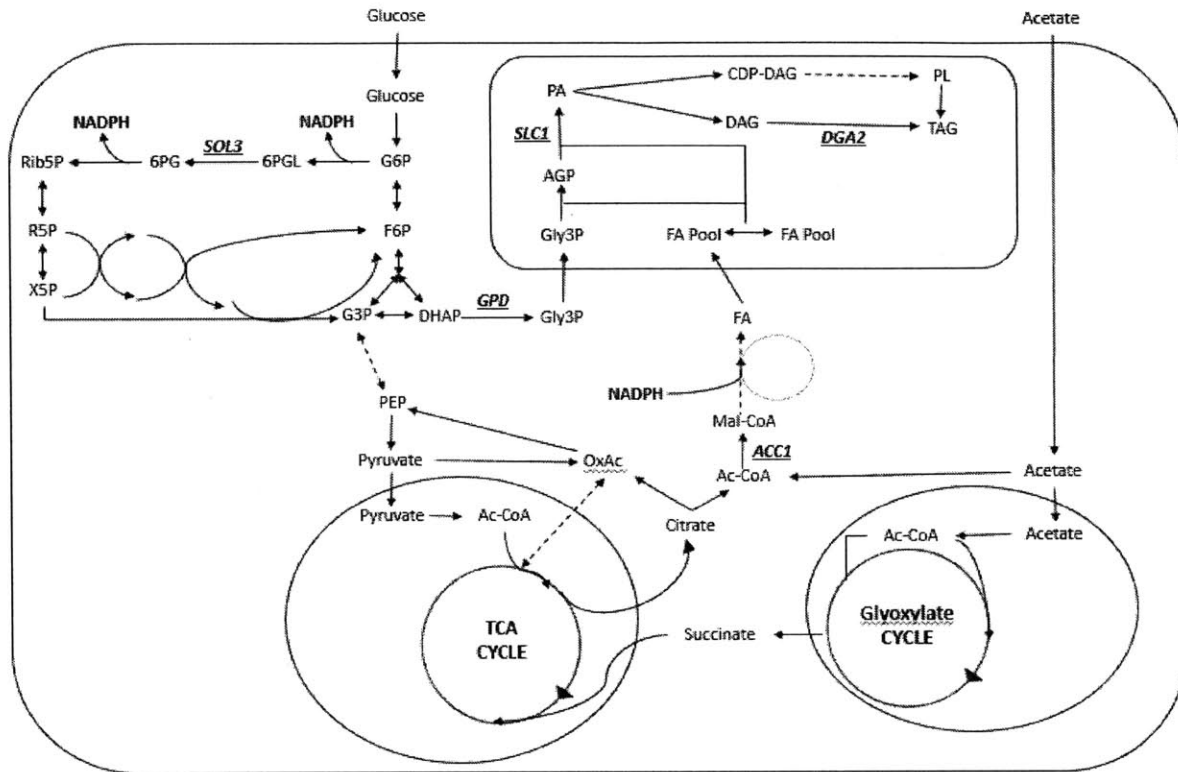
Glucose

Acetate

Glucose

PA

CDP-DAG

PL

NADPH

SOL3

NADPH

DAG

DGA2

TAG

SLC1

Rib5P

6PG

6PGL

G6P

AGP

R5P

F6P

Gly3P

FA Pool

FA Pool

X5P

G3P

DHAP

GPD

Gly3P

FA

NADPH

PEP

Mal-CoA

ACC1

Pyruvate

OxAc

Ac-CoA

Acetate

Pyruvate

Ac-CoA

Citrate

Ac-CoA

Acetate

TCA CYCLE

Succinate

Glyoxylate CYCLE